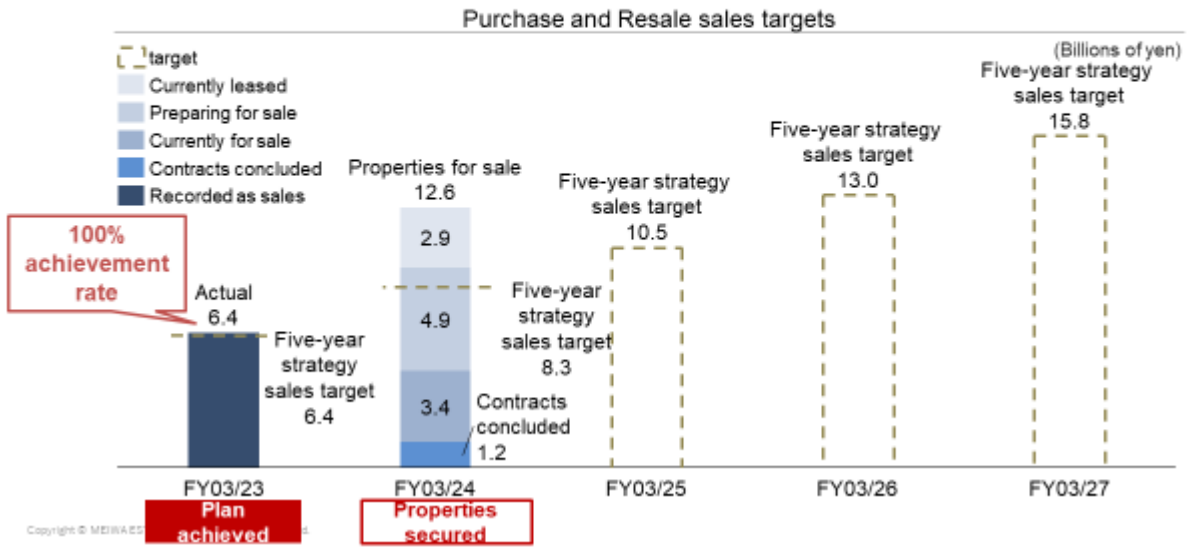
Purchase and Resale sales targets

target
Currently leased
Preparing for sale
Currently for sale
Contracts concluded
Recorded as sales

(Billions of yen)

100% achievement rate

Actual
6.4

Five-year strategy sales target
6.4

Properties for sale
12.6

2.9

4.9

3.4

Five-year strategy sales target
8.3

Contracts concluded
1.2

Five-year strategy sales target
10.5

Five-year strategy sales target
13.0

Five-year strategy sales target
15.8

FY03/23
FY03/24
FY03/25
FY03/26
FY03/27

Plan achieved
Properties secured

Copyright © MEIWA ES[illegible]